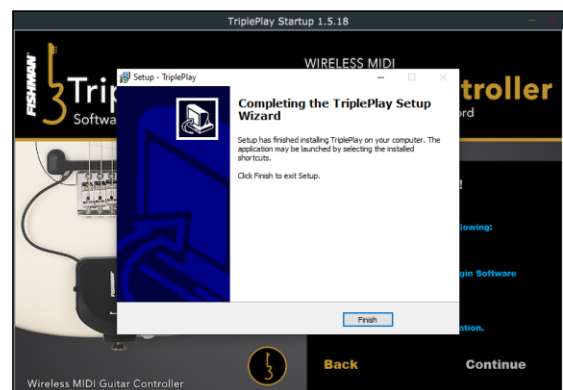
TriplePlay Startup 1.5.18

FISHMAN

Trip

Softwa

WIRELESS MIDI

troller

rd

!

lowing:

gin Software

tion.

Setup - TriplePlay

Completing the TriplePlay Setup Wizard

Setup has finished installing TriplePlay on your computer. The application may be launched by selecting the installed shortcuts.

Click Finish to exit Setup.

Finish

Back

Continue

Wireless MIDI Guitar Controller